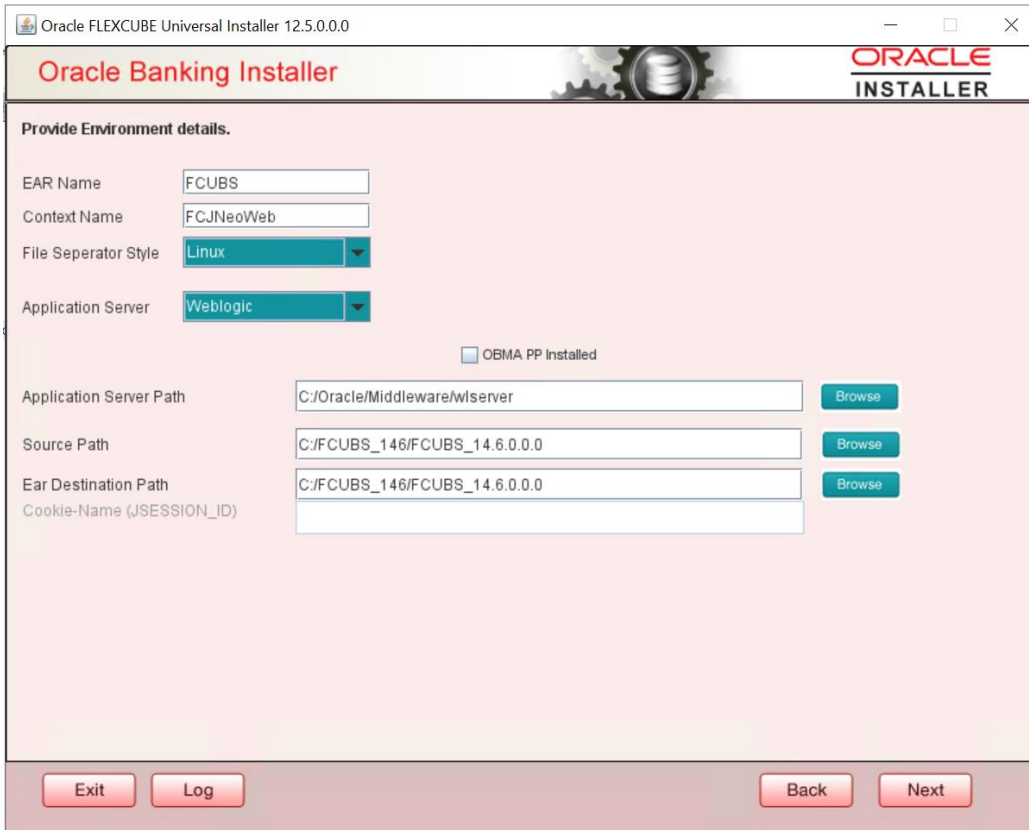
Oracle FLEXCUBE Universal Installer 12.5.0.0.0

Oracle Banking Installer

ORACLE
INSTALLER

Provide Environment details.

EAR Name FCUBS
Context Name FCJNeoWeb
File Seperator Style Linux
Application Server Weblogic

OBMA PP Installed

Application Server Path C:/Oracle/Middleware/wlserver Browse
Source Path C:/FCUBS_146/FCUBS_14.6.0.0.0 Browse
Ear Destination Path C:/FCUBS_146/FCUBS_14.6.0.0.0 Browse
Cookie-Name (JSESSION_ID)

Exit Log Back Next